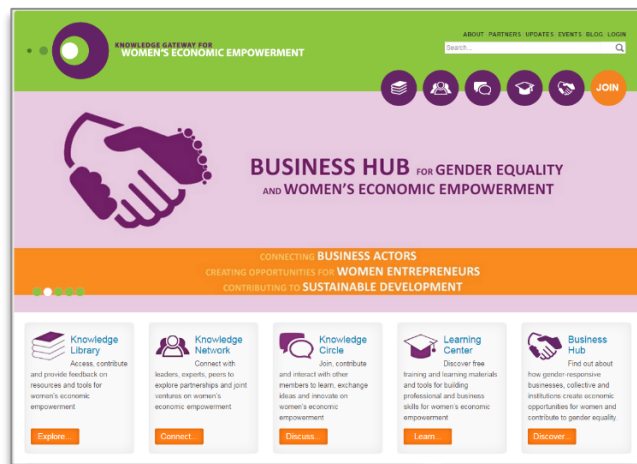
KNOWLEDGE GATEWAY FOR
WOMEN'S ECONOMIC EMPOWERMENT

ABOUT PARTNERS UPDATES EVENTS BLOG LOGIN

Search...

JOIN

BUSINESS HUB FOR GENDER EQUALITY AND WOMEN'S ECONOMIC EMPOWERMENT

CONNECTING BUSINESS ACTORS
CREATING OPPORTUNITIES FOR WOMEN ENTREPRENEURS
CONTRIBUTING TO SUSTAINABLE DEVELOPMENT

Knowledge Library
Access, contribute and provide feedback on resources and tools for women's economic empowerment
Explore...

Knowledge Network
Connect with leaders, experts, peers to explore partnerships and joint ventures on women's economic empowerment
Connect...

Knowledge Circle
Join, contribute and interact with other members to learn, exchange ideas and innovate on women's economic empowerment
Discuss...

Learning Center
Discover free training and learning materials and tools for building professional and business skills for women's economic empowerment
Learn...

Business Hub
Find out about how gender-responsive businesses, collective and institutions create economic opportunities for women and contribute to gender equality.
Discover...